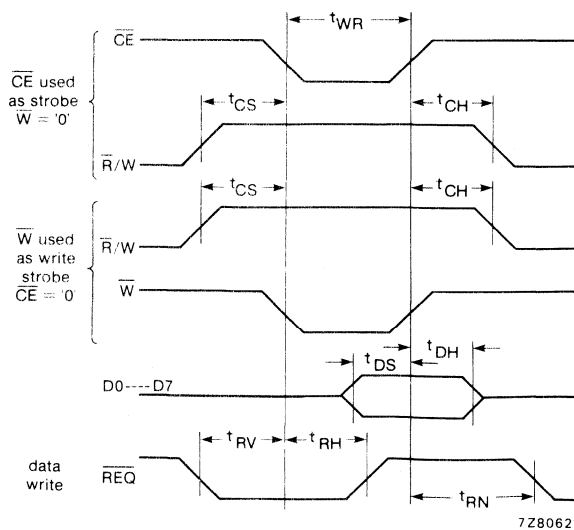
$\overline{CE}$ used as strobe $\overline{W}$ = '0'

$\overline{CE}$

$t_{WR}$

$t_{CS}$

$t_{CH}$

$\overline{R}/W$

$t_{CS}$

$t_{CH}$

$\overline{W}$ used as write strobe $\overline{CE}$ = '0'

$\overline{R}/W$

$\overline{W}$

$t_{DS}$

$t_{DH}$

D0----D7

data write

$\overline{REQ}$

$t_{RV}$

$t_{RH}$

$t_{RN}$

7Z80621